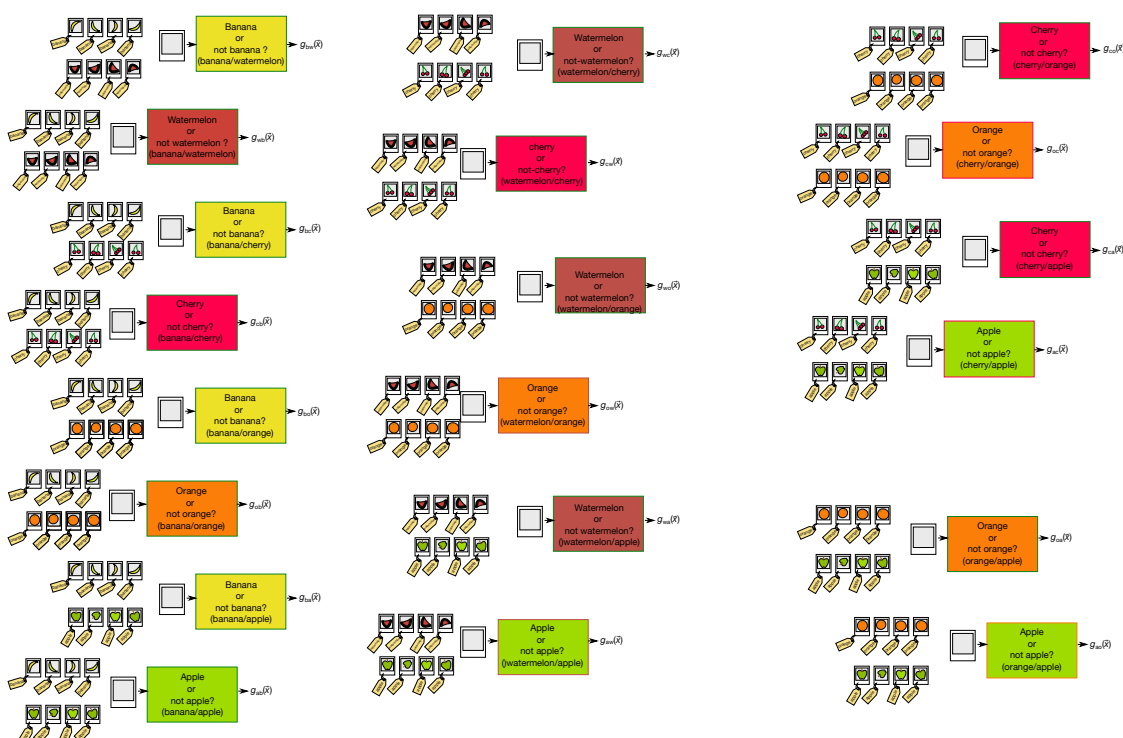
Banana
or
not banana ?
(banana/watermelon)
$g_{bw}(\vec{x})$

Watermelon
or
not watermelon ?
(banana/watermelon)
$g_{wb}(\vec{x})$

Banana
or
not banana?
(banana/cherry)
$g_{bc}(\vec{x})$

Cherry
or
not cherry?
(banana/cherry)
$g_{cb}(\vec{x})$

Banana
or
not banana?
(banana/orange)
$g_{bo}(\vec{x})$

Orange
or
not orange?
(banana/orange)
$g_{ob}(\vec{x})$

Banana
or
not banana?
(banana/apple)
$g_{ba}(\vec{x})$

Apple
or
not apple?
(banana/apple)
$g_{ab}(\vec{x})$

Watermelon
or
not-watermelon?
(watermelon/cherry)
$g_{wc}(\vec{x})$

cherry
or
not-cherry?
(watermelon/cherry)
$g_{cw}(\vec{x})$

Watermelon
or
not watermelon?
(watermelon/orange)
$g_{wo}(\vec{x})$

Orange
or
not orange?
(watermelon/orange)
$g_{ow}(\vec{x})$

Watermelon
or
not watermelon?
(watermelon/apple)
$g_{wa}(\vec{x})$

Apple
or
not apple?
(watermelon/apple)
$g_{aw}(\vec{x})$

Cherry
or
not cherry?
(cherry/orange)
$g_{co}(\vec{x})$

Orange
or
not orange?
(cherry/orange)
$g_{oc}(\vec{x})$

Cherry
or
not cherry?
(cherry/apple)
$g_{ca}(\vec{x})$

Apple
or
not apple?
(cherry/apple)
$g_{ac}(\vec{x})$

Orange
or
not orange?
(orange/apple)
$g_{oa}(\vec{x})$

Apple
or
not apple?
(orange/apple)
$g_{ao}(\vec{x})$